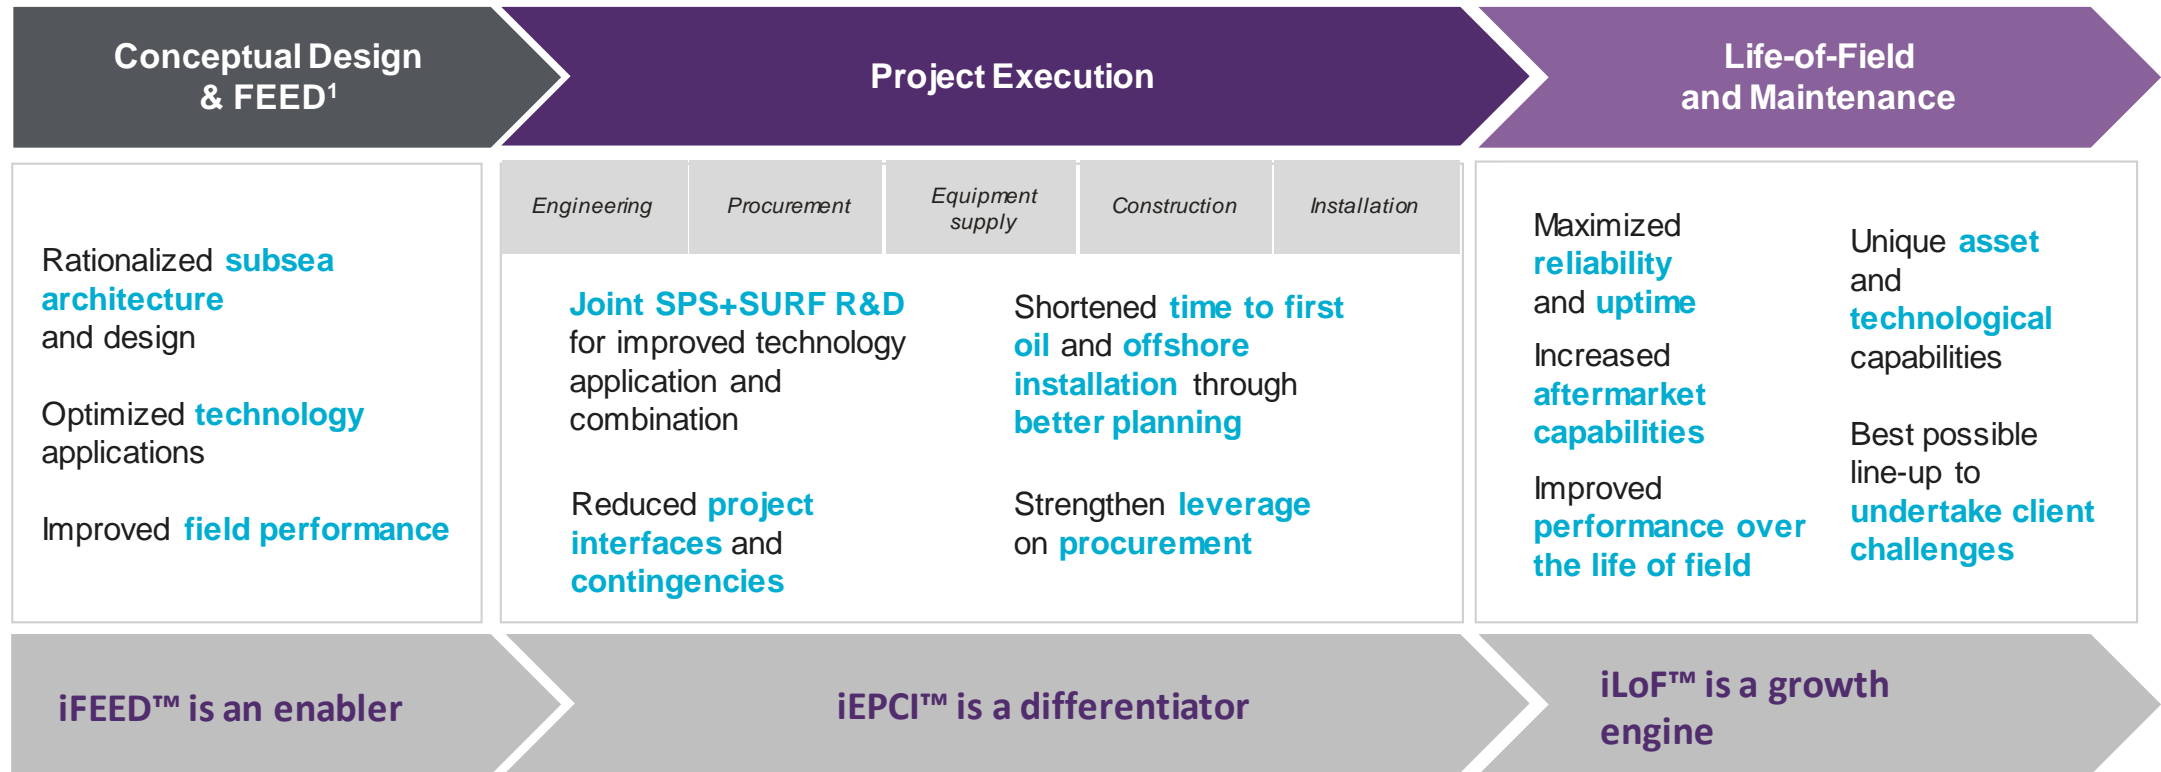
Conceptual Design & FEED$^1$

Project Execution

Life-of-Field and Maintenance

Rationalized subsea architecture and design

Optimized technology applications

Improved field performance

| Engineering | Procurement | Equipment supply | Construction | Installation |
|---|---|---|---|---|

Joint SPS+SURF R&D for improved technology application and combination

Reduced project interfaces and contingencies

Shortened time to first oil and offshore installation through better planning

Strengthen leverage on procurement

Maximized reliability and uptime

Increased aftermarket capabilities

Improved performance over the life of field

Unique asset and technological capabilities

Best possible line-up to undertake client challenges

iFEED™ is an enabler

iEPCI™ is a differentiator

iLoF™ is a growth engine